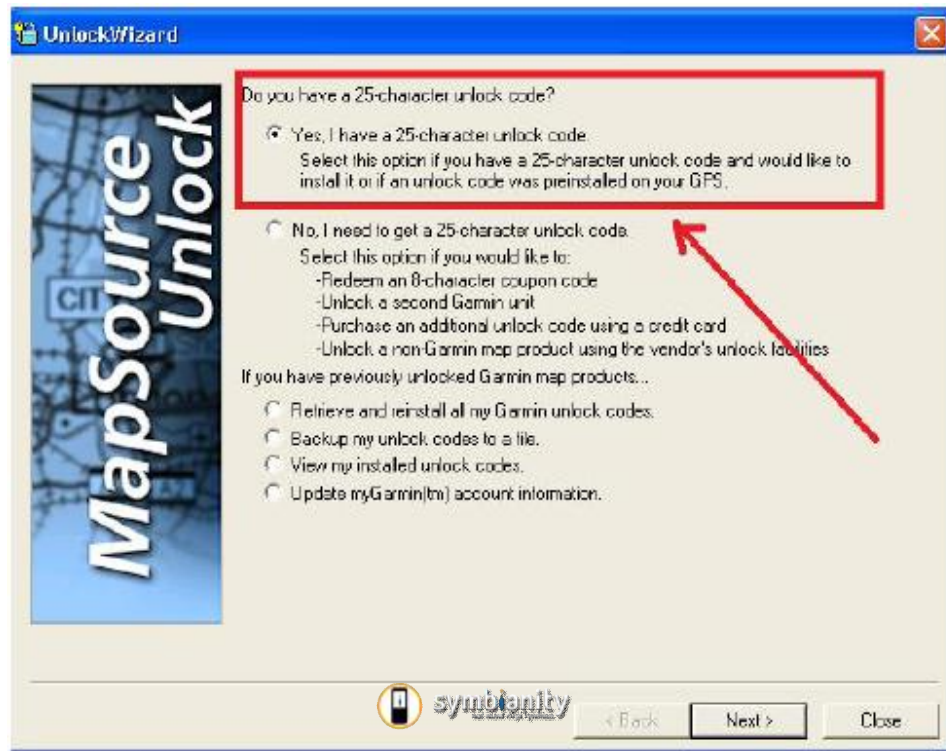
UnlockWizard

MapSource Unlock

CIT

Do you have a 25-character unlock code?

Yes, I have a 25-character unlock code.
Select this option if you have a 25-character unlock code and would like to install it or if an unlock code was preinstalled on your GPS.

No, I need to get a 25-character unlock code.
Select this option if you would like to:
-Redeem an 8-character coupon code
-Unlock a second Garmin unit
-Purchase an additional unlock code using a credit card
-Unlock a non-Garmin map product using the vendor's unlock facilities

If you have previously unlocked Garmin map products...

Retrieve and reinstall all my Garmin unlock codes.
Backup my unlock codes to a file.
View my installed unlock codes.
Update myGarmin(tm) account information.

symbianity

< Back
Next >
Close